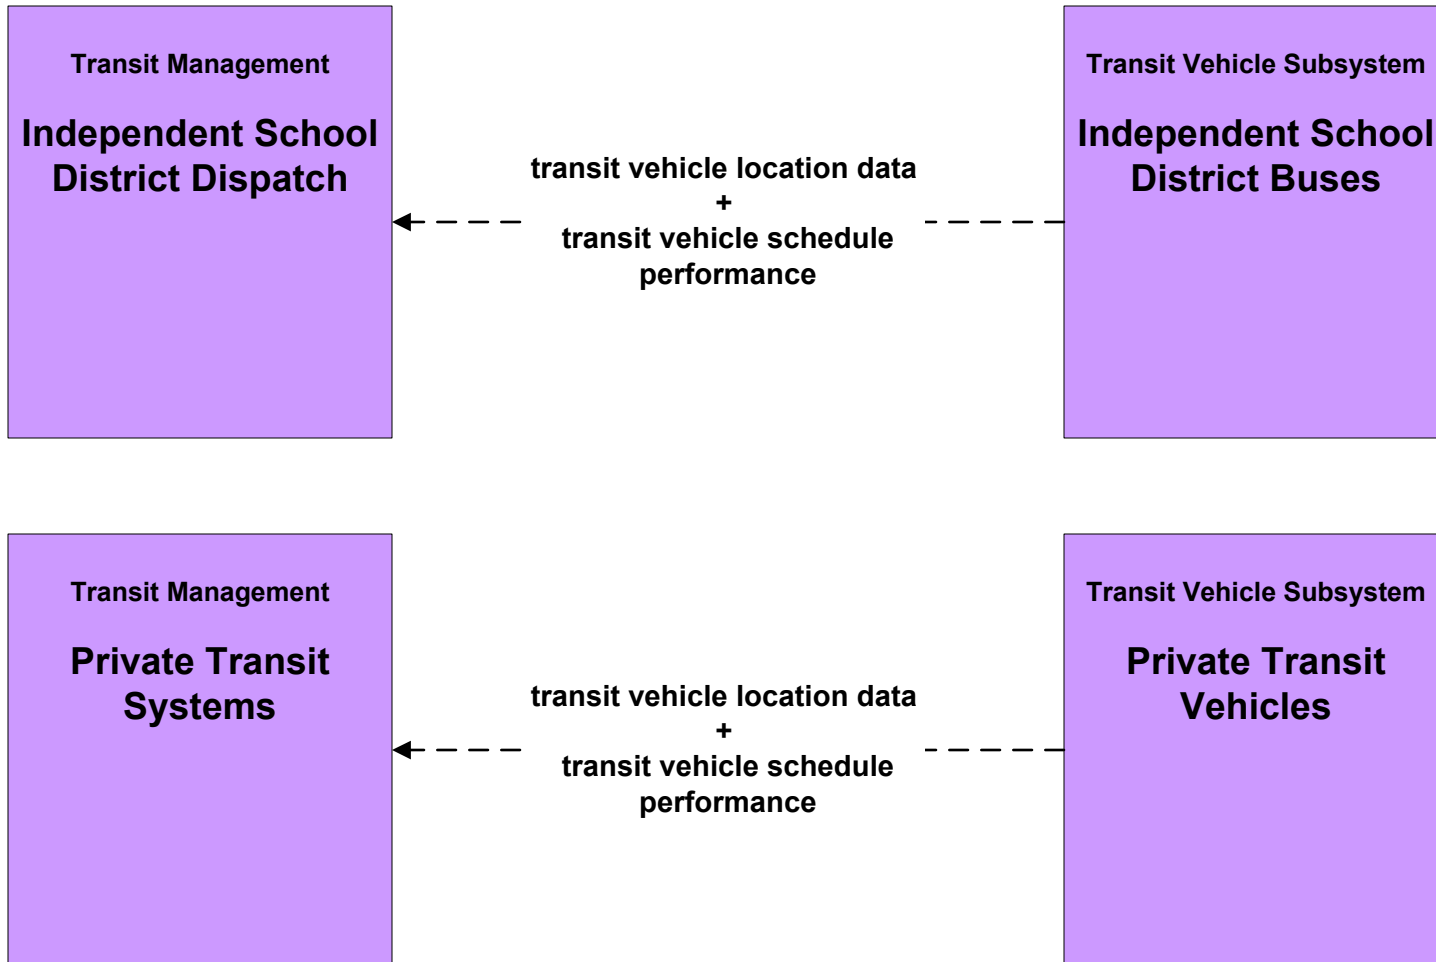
Transit Management

Independent School District Dispatch

transit vehicle location data
+
transit vehicle schedule performance

Transit Vehicle Subsystem

Independent School District Buses

Transit Management

Private Transit Systems

transit vehicle location data
+
transit vehicle schedule performance

Transit Vehicle Subsystem

Private Transit Vehicles